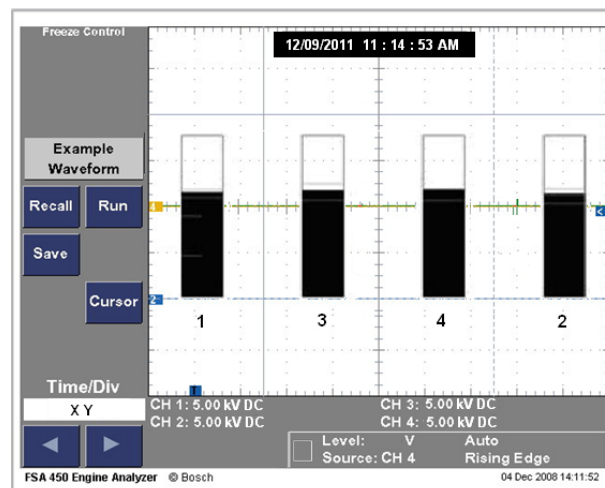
Freeze Control

12/09/2011 11 : 14 : 53 AM

Example Waveform

Recall

Run

Save

Cursor

1

3

4

2

Time/Div

X Y

CH 1: 5.00 kV DC
CH 2: 5.00 kV DC

CH 3: 5.00 kV DC
CH 4: 5.00 kV DC

Level: V
Source: CH 4

Auto
Rising Edge

FSA 450 Engine Analyzer © Bosch

04 Dec 2008 14:11:52